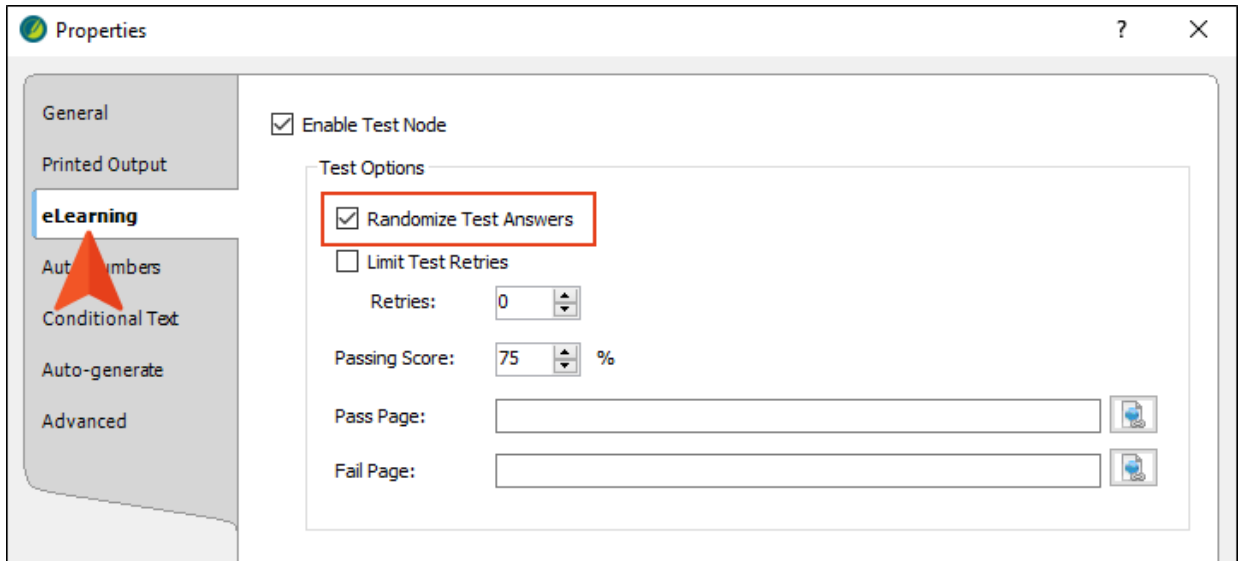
Properties
?
X
General
Printed Output
eLearning
Aut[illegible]umbers
Conditional Text
Auto-generate
Advanced
Enable Test Node
Test Options
Randomize Test Answers
Limit Test Retries
Retries: 0
Passing Score: 75 %
Pass Page:
Fail Page: